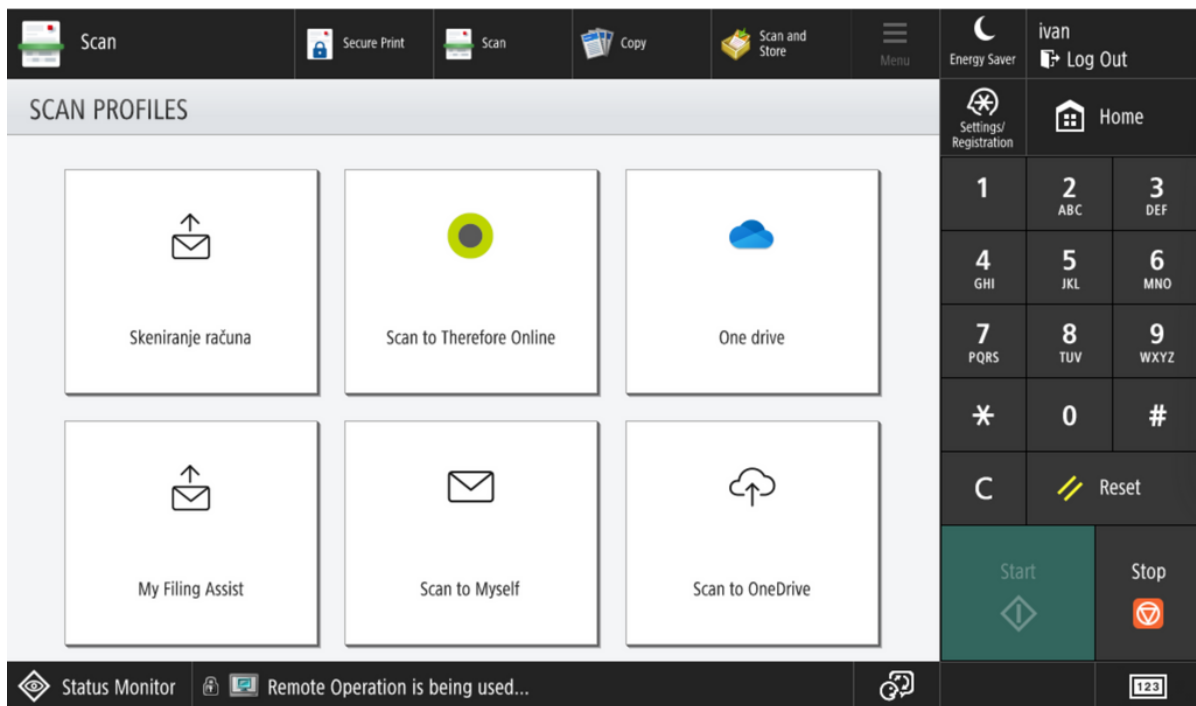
Scan

Secure Print

Scan

Copy

Scan and Store

Menu

Energy Saver

ivan

Log Out

SCAN PROFILES

Settings/ Registration

Home

Skeniranje računa

Scan to Therefore Online

One drive

My Filing Assist

Scan to Myself

Scan to OneDrive

1

2 ABC

3 DEF

4 GHI

5 JKL

6 MNO

7 PQRS

8 TUV

9 WXYZ

*

0

#

C

Reset

Start

Stop

Status Monitor

Remote Operation is being used...

123